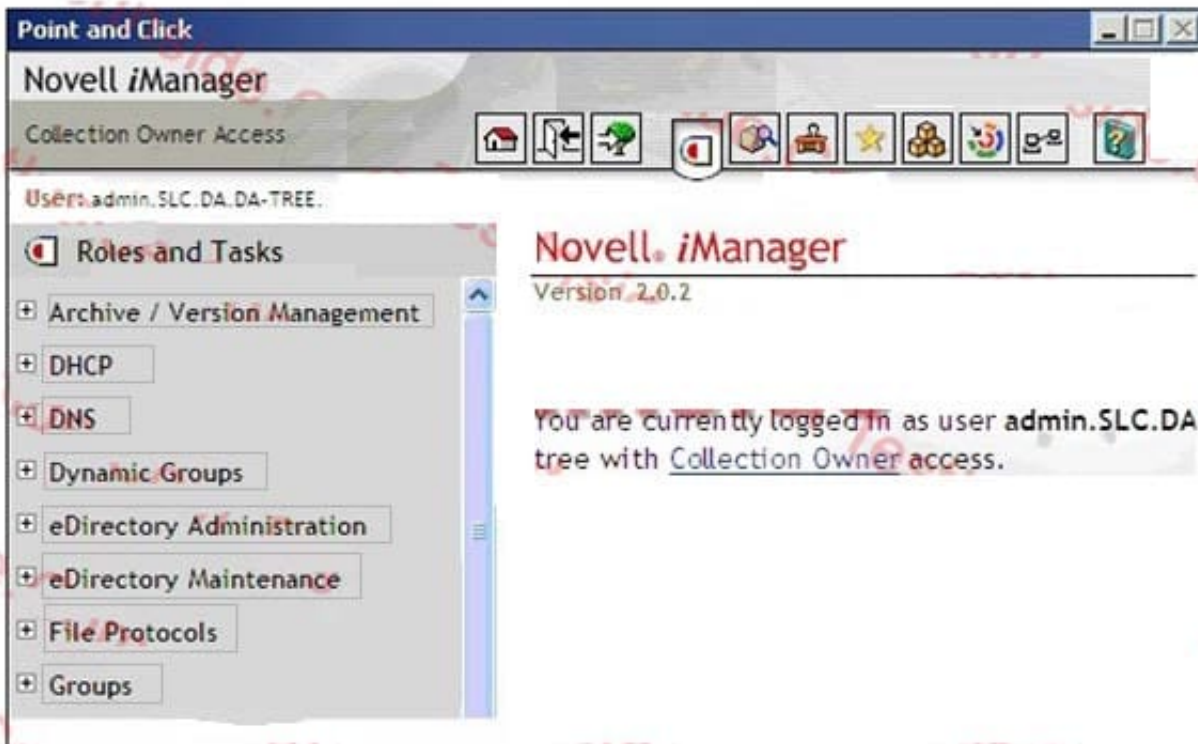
Point and Click

Novell *i*Manager

Collection Owner Access

User: admin.SLC.DA.DA-TREE.

Roles and Tasks

Archive / Version Management

DHCP

DNS

Dynamic Groups

eDirectory Administration

eDirectory Maintenance

File Protocols

Groups

Novell. *i*Manager

Version 2.0.2

You are currently logged in as user **admin.SLC.DA** tree with Collection Owner access.